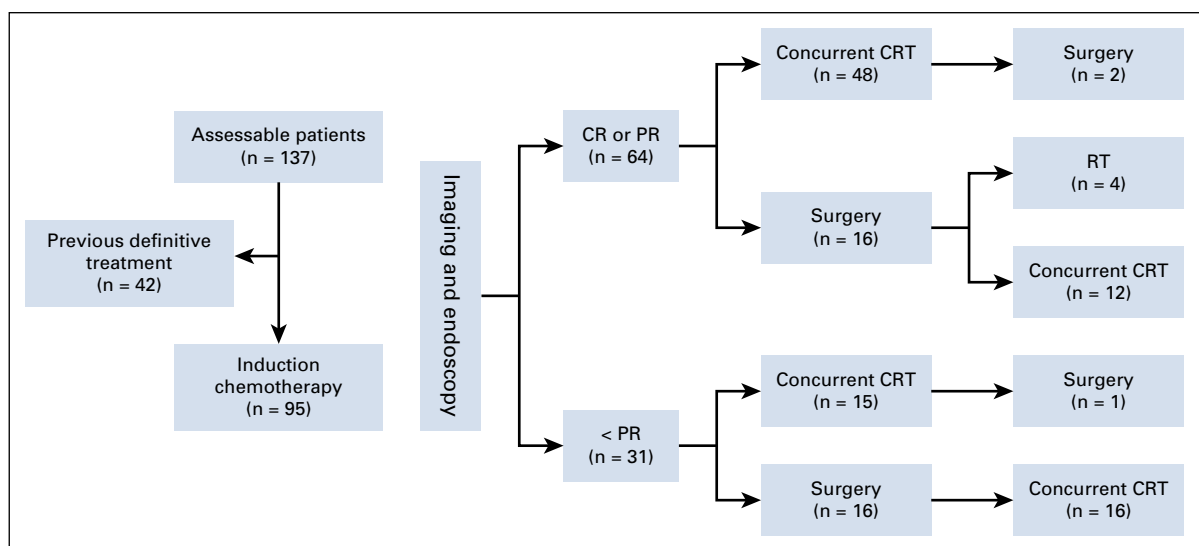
Assessable patients
(n = 137)

Previous definitive treatment
(n = 42)

Induction chemotherapy
(n = 95)

Imaging and endoscopy

CR or PR
(n = 64)

< PR
(n = 31)

Concurrent CRT
(n = 48)

Surgery
(n = 2)

Surgery
(n = 16)

RT
(n = 4)

Concurrent CRT
(n = 12)

Concurrent CRT
(n = 15)

Surgery
(n = 1)

Surgery
(n = 16)

Concurrent CRT
(n = 16)